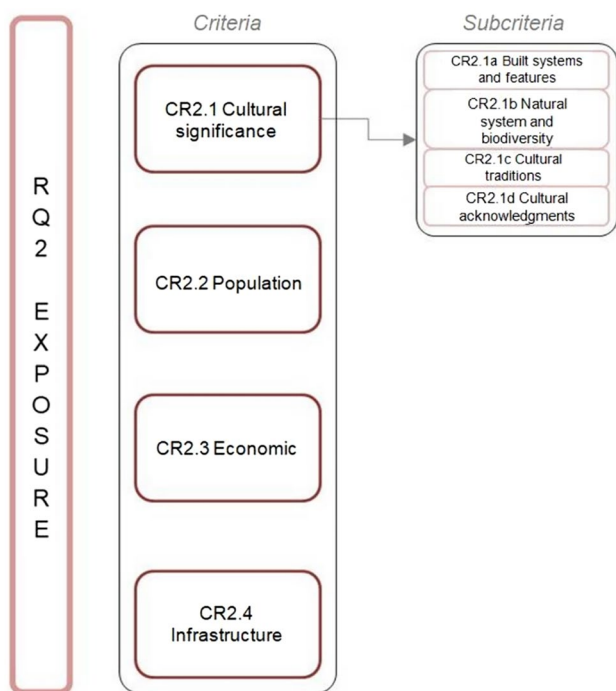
RQ2 EXPOSURE

Criteria

CR2.1 Cultural significance

CR2.2 Population

CR2.3 Economic

CR2.4 Infrastructure

Subcriteria

CR2.1a Built systems and features

CR2.1b Natural system and biodiversity

CR2.1c Cultural traditions

CR2.1d Cultural acknowledgments